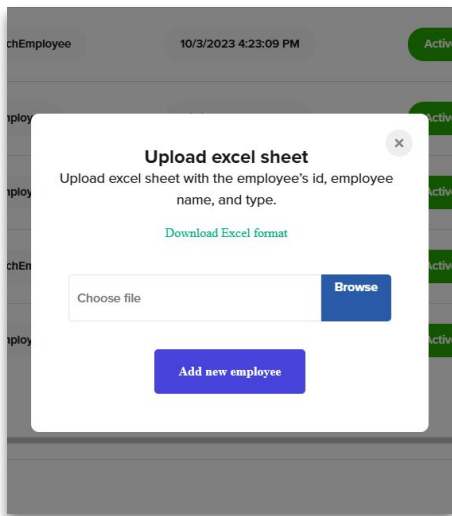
chEmployee

10/3/2023 4:23:09 PM

Activ

nploy

Activ

nploy

Activ

chEm

Activ

nploy

Activ

×

Upload excel sheet

Upload excel sheet with the employee's id, employee name, and type.

Download Excel format

Choose file

Browse

Add new employee